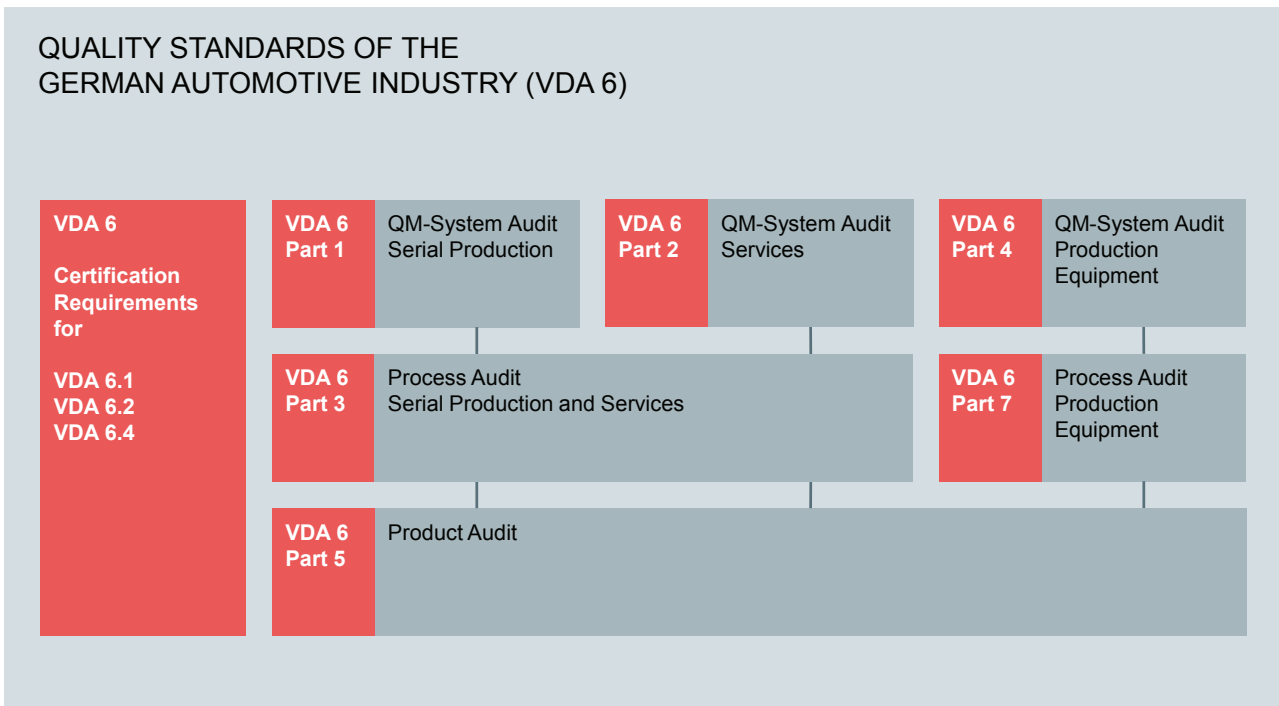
QUALITY STANDARDS OF THE
GERMAN AUTOMOTIVE INDUSTRY (VDA 6)

VDA 6

Certification Requirements for

VDA 6.1
VDA 6.2
VDA 6.4

VDA 6 Part 1
QM-System Audit Serial Production

VDA 6 Part 2
QM-System Audit Services

VDA 6 Part 4
QM-System Audit Production Equipment

VDA 6 Part 3
Process Audit Serial Production and Services

VDA 6 Part 7
Process Audit Production Equipment

VDA 6 Part 5
Product Audit